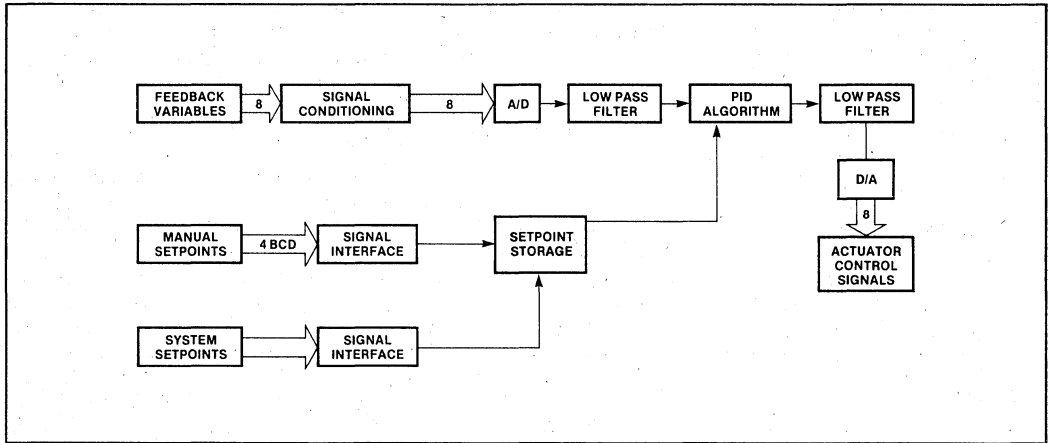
FEEDBACK VARIABLES

8

SIGNAL CONDITIONING

8

A/D

LOW PASS FILTER

PID ALGORITHM

LOW PASS FILTER

D/A

8

ACTUATOR CONTROL SIGNALS

MANUAL SETPOINTS

4 BCD

SIGNAL INTERFACE

SETPOINT STORAGE

SYSTEM SETPOINTS

SIGNAL INTERFACE